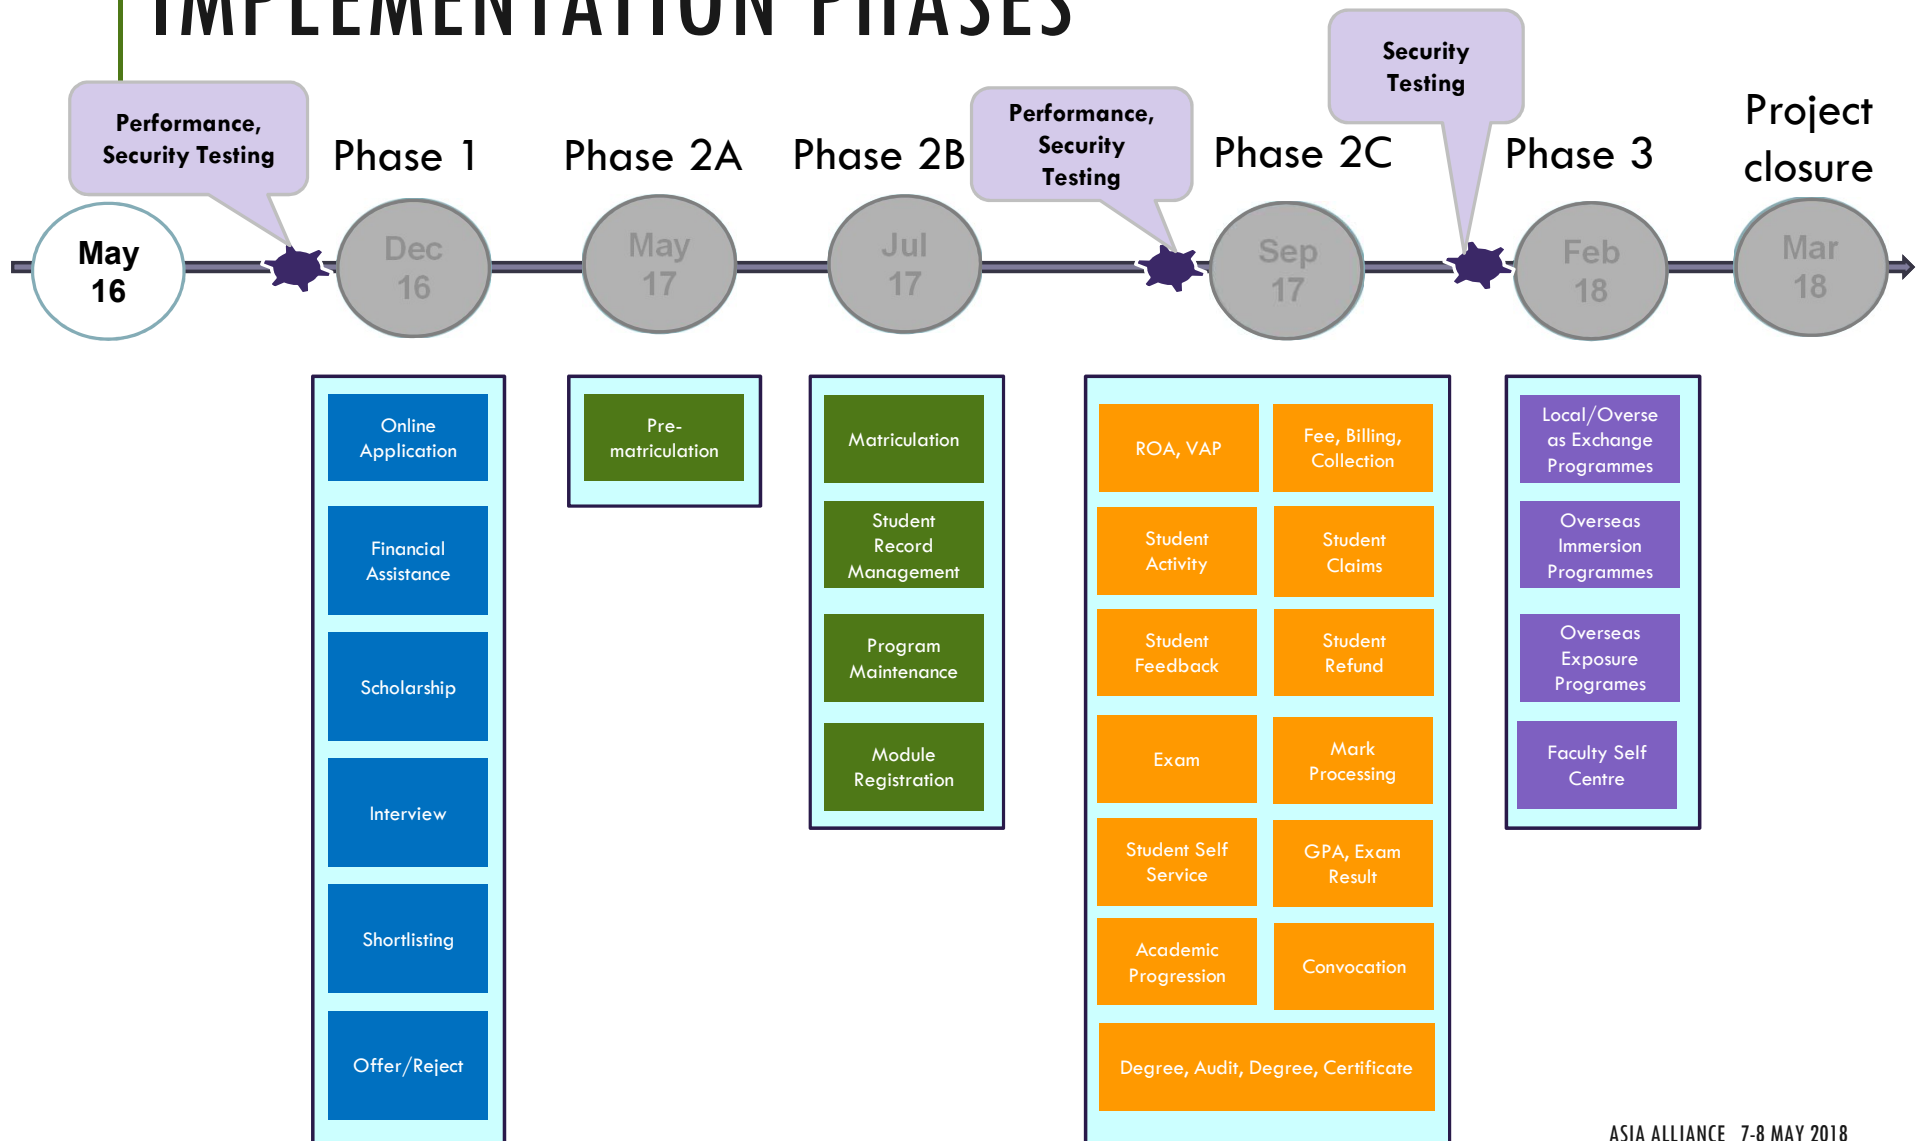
IMPLEMENTATION PHASES

Performance, Security Testing

Phase 1

Phase 2A

Phase 2B

Performance, Security Testing

Phase 2C

Security Testing

Phase 3

Project closure

May 16

Dec 16

May 17

Jul 17

Sep 17

Feb 18

Mar 18

Online Application

Financial Assistance

Scholarship

Interview

Shortlisting

Offer/Reject

Pre-matriculation

Matriculation

Student Record Management

Program Maintenance

Module Registration

ROA, VAP

Fee, Billing, Collection

Student Activity

Student Claims

Student Feedback

Student Refund

Exam

Mark Processing

Student Self Service

GPA, Exam Result

Academic Progression

Convocation

Degree, Audit, Degree, Certificate

Local/Overse as Exchange Programmes

Overseas Immersion Programmes

Overseas Exposure Programes

Faculty Self Centre

ASIA ALLIANCE 7-8 MAY 2018